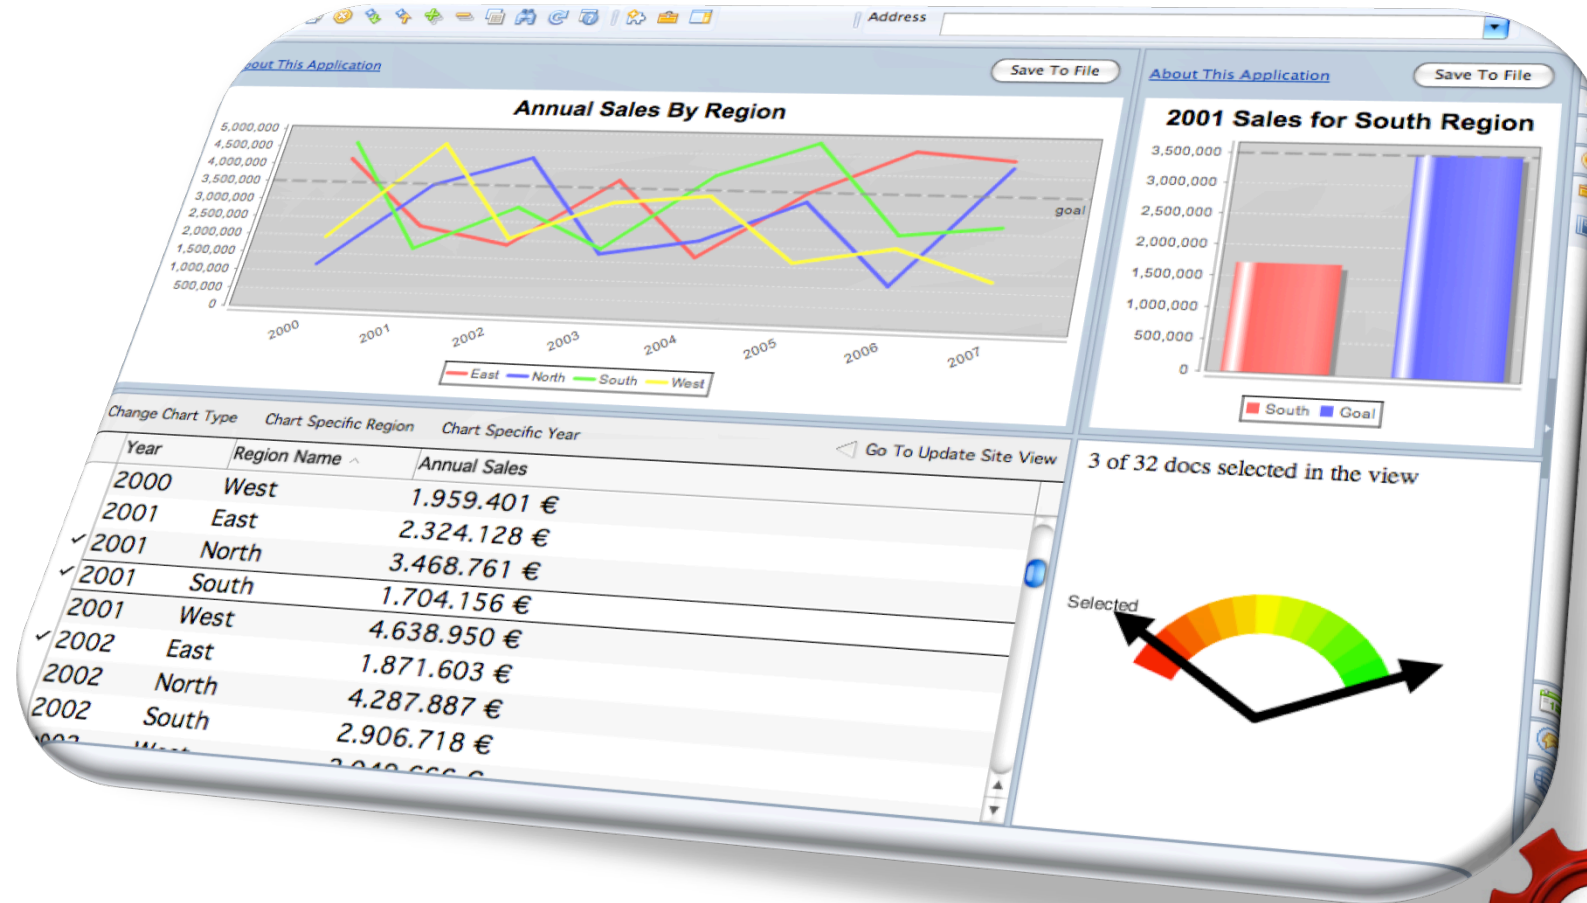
Address

out This Application

Save To File

Annual Sales By Region

5,000,000
4,500,000
4,000,000
3,500,000
3,000,000
2,500,000
2,000,000
1,500,000
1,000,000
500,000
0

goal

2000
2001
2002
2003
2004
2005
2006
2007

East North South West

About This Application

Save To File

2001 Sales for South Region

3,500,000
3,000,000
2,500,000
2,000,000
1,500,000
1,000,000
500,000
0

South Goal

Change Chart Type   Chart Specific Region   Chart Specific Year

Go To Update Site View

| Year | Region Name | Annual Sales |
|---|---|---|
| 2000 | West | 1.959.401 € |
| 2001 | East | 2.324.128 € |
| ✓2001 | North | 3.468.761 € |
| ✓2001 | South | 1.704.156 € |
| 2001 | West | 4.638.950 € |
| ✓2002 | East | 1.871.603 € |
| 2002 | North | 4.287.887 € |
| 2002 | South | 2.906.718 € |
| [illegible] | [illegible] | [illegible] |

3 of 32 docs selected in the view

Selected